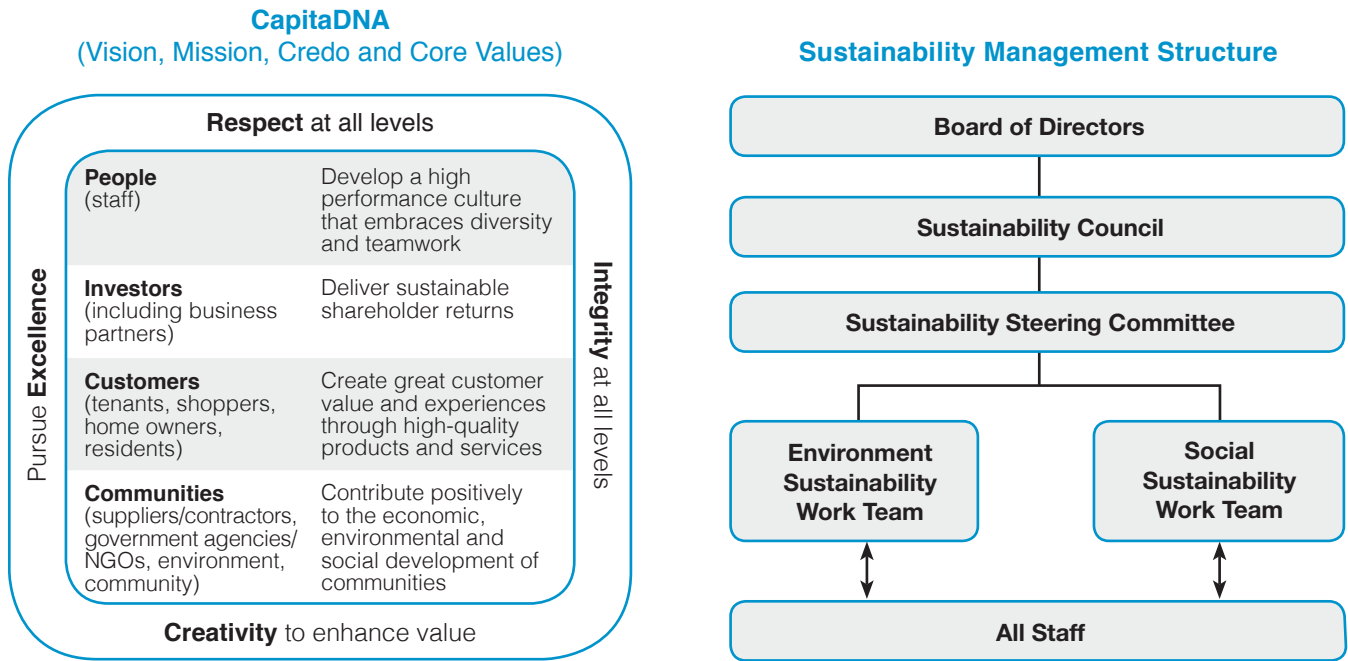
CapitaDNA
(Vision, Mission, Credo and Core Values)

Respect at all levels

Pursue Excellence

Integrity at all levels

| | |
|---|---|
| **People** (staff) | Develop a high performance culture that embraces diversity and teamwork |
| **Investors** (including business partners) | Deliver sustainable shareholder returns |
| **Customers** (tenants, shoppers, home owners, residents) | Create great customer value and experiences through high-quality products and services |
| **Communities** (suppliers/contractors, government agencies/ NGOs, environment, community) | Contribute positively to the economic, environmental and social development of communities |

Creativity to enhance value

Sustainability Management Structure

Board of Directors

Sustainability Council

Sustainability Steering Committee

Environment Sustainability Work Team

Social Sustainability Work Team

All Staff